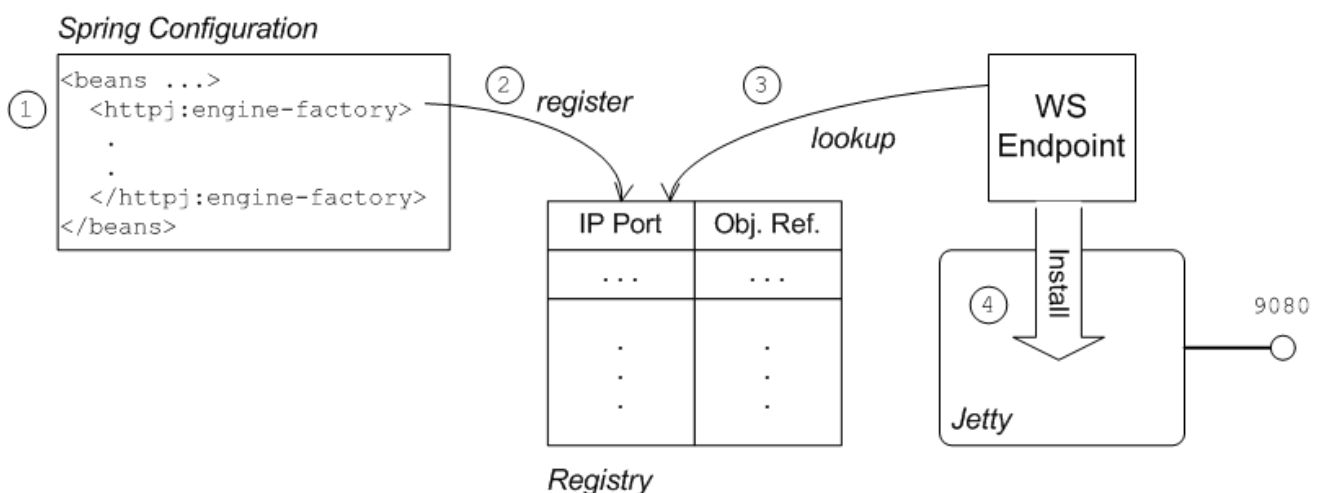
Spring Configuration

1

<beans ...>
<httpj:engine-factory>
.
.
</httpj:engine-factory>
</beans>

2 register

3 lookup

WS Endpoint

| IP Port | Obj. Ref. |
|---|---|
| . . . | . . . |
| .<br>.<br>. | .<br>.<br>. |

Registry

Install

4

9080

Jetty